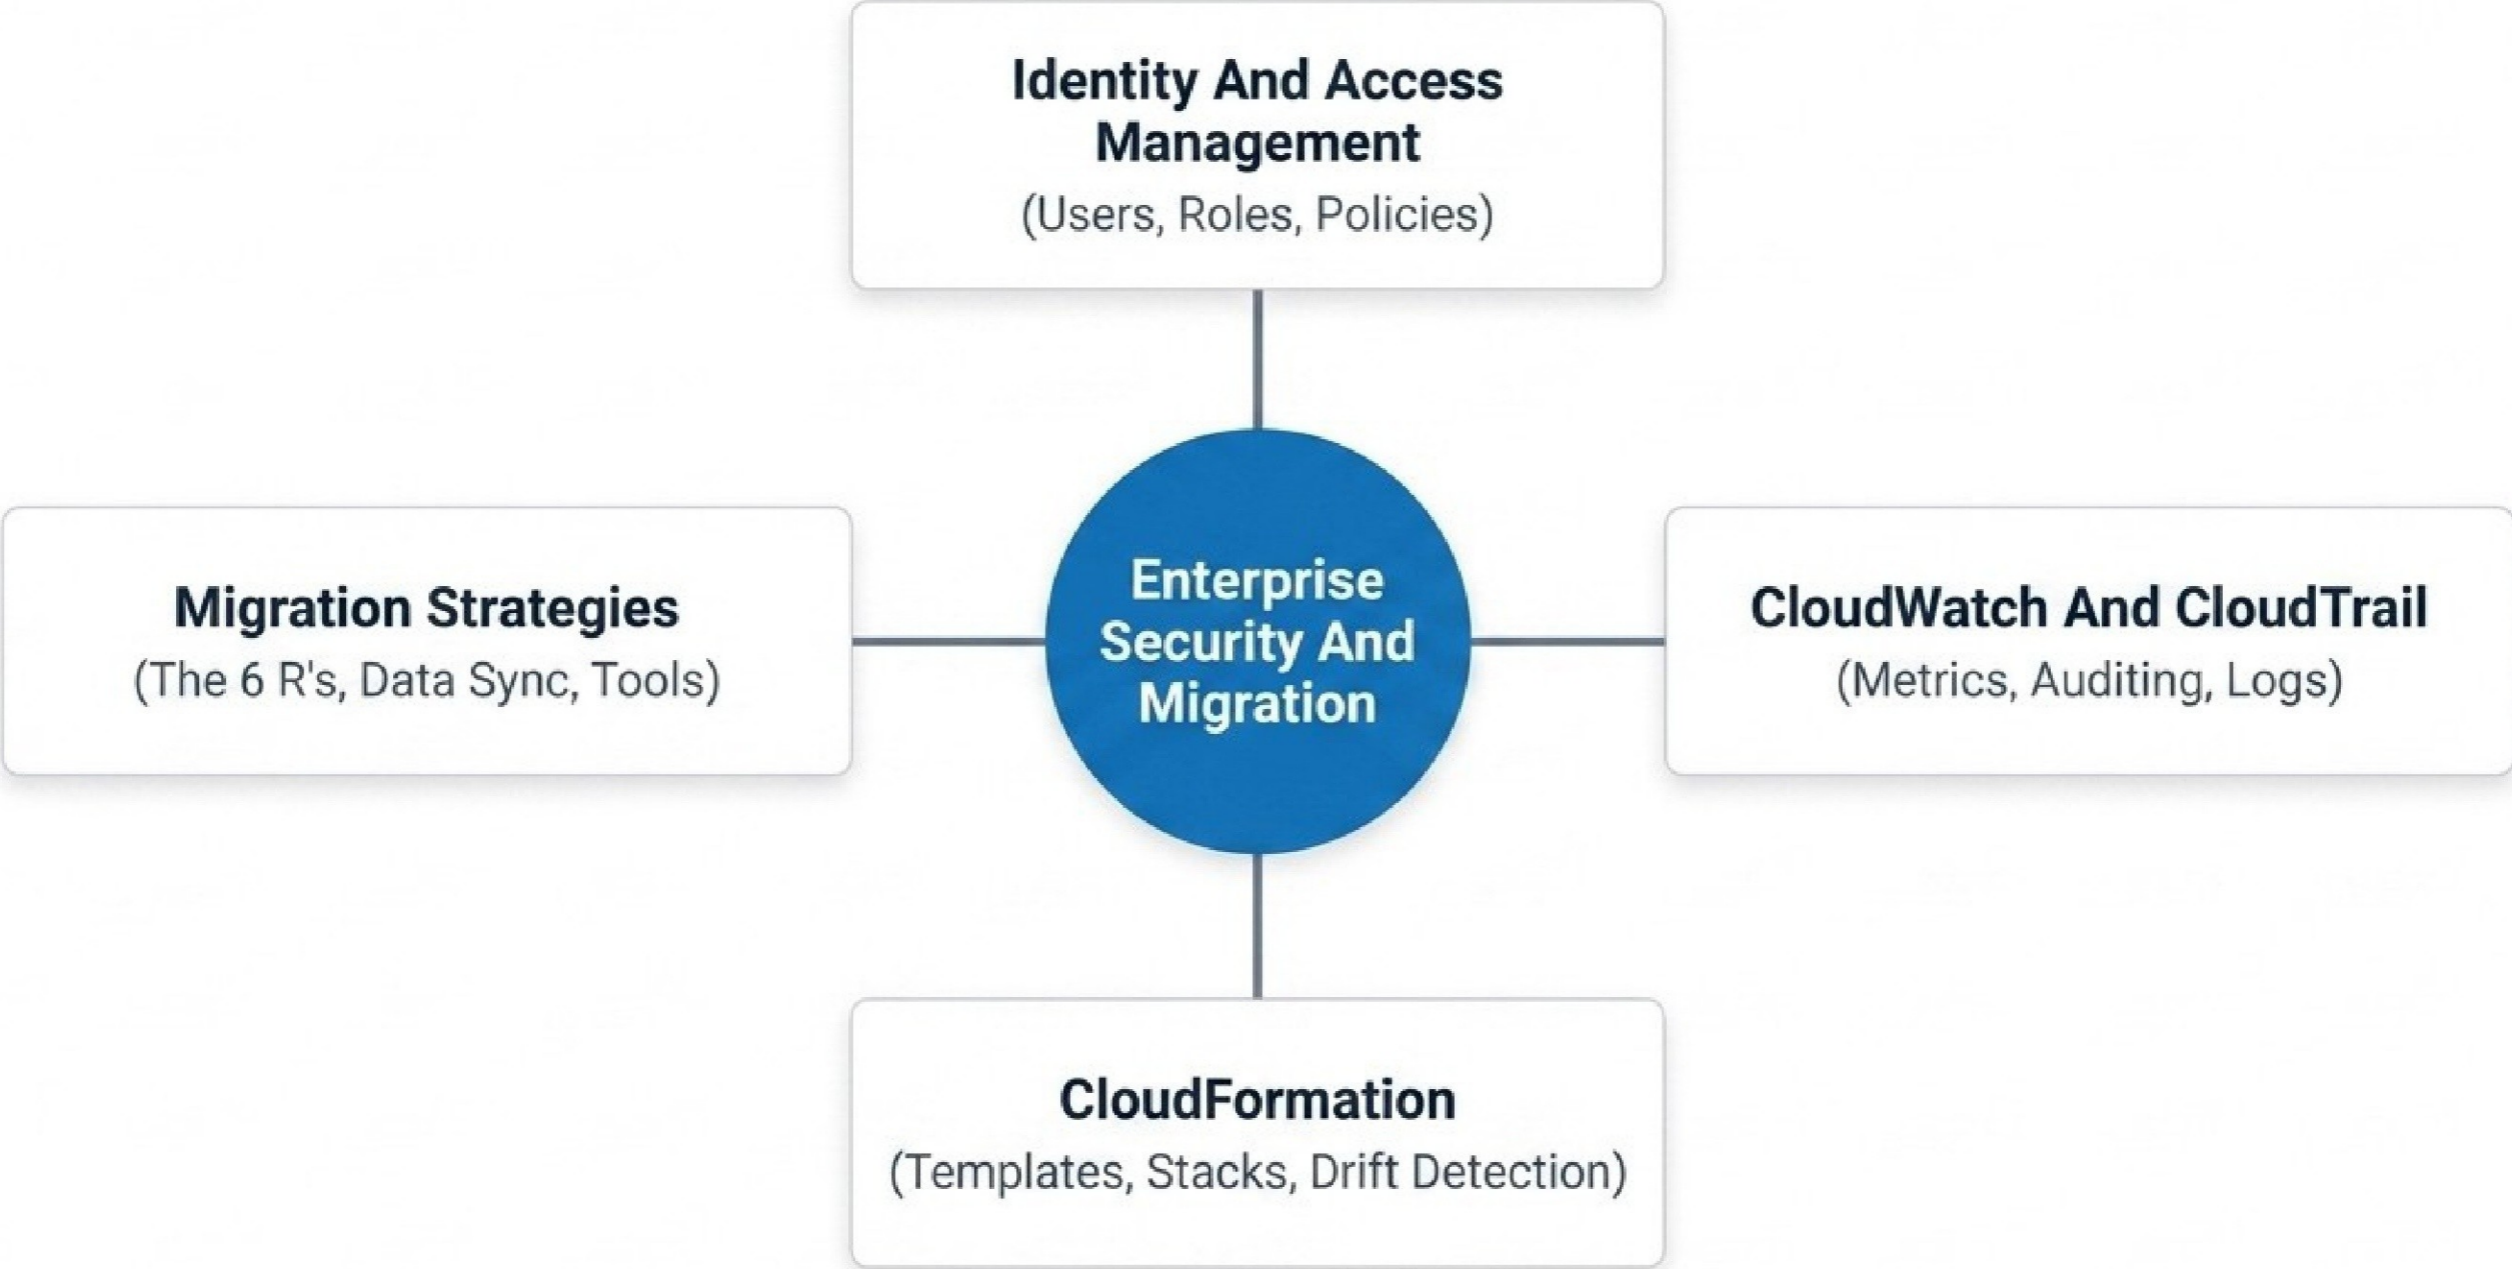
Identity And Access Management
(Users, Roles, Policies)

Migration Strategies
(The 6 R's, Data Sync, Tools)

Enterprise Security And Migration

CloudWatch And CloudTrail
(Metrics, Auditing, Logs)

CloudFormation
(Templates, Stacks, Drift Detection)